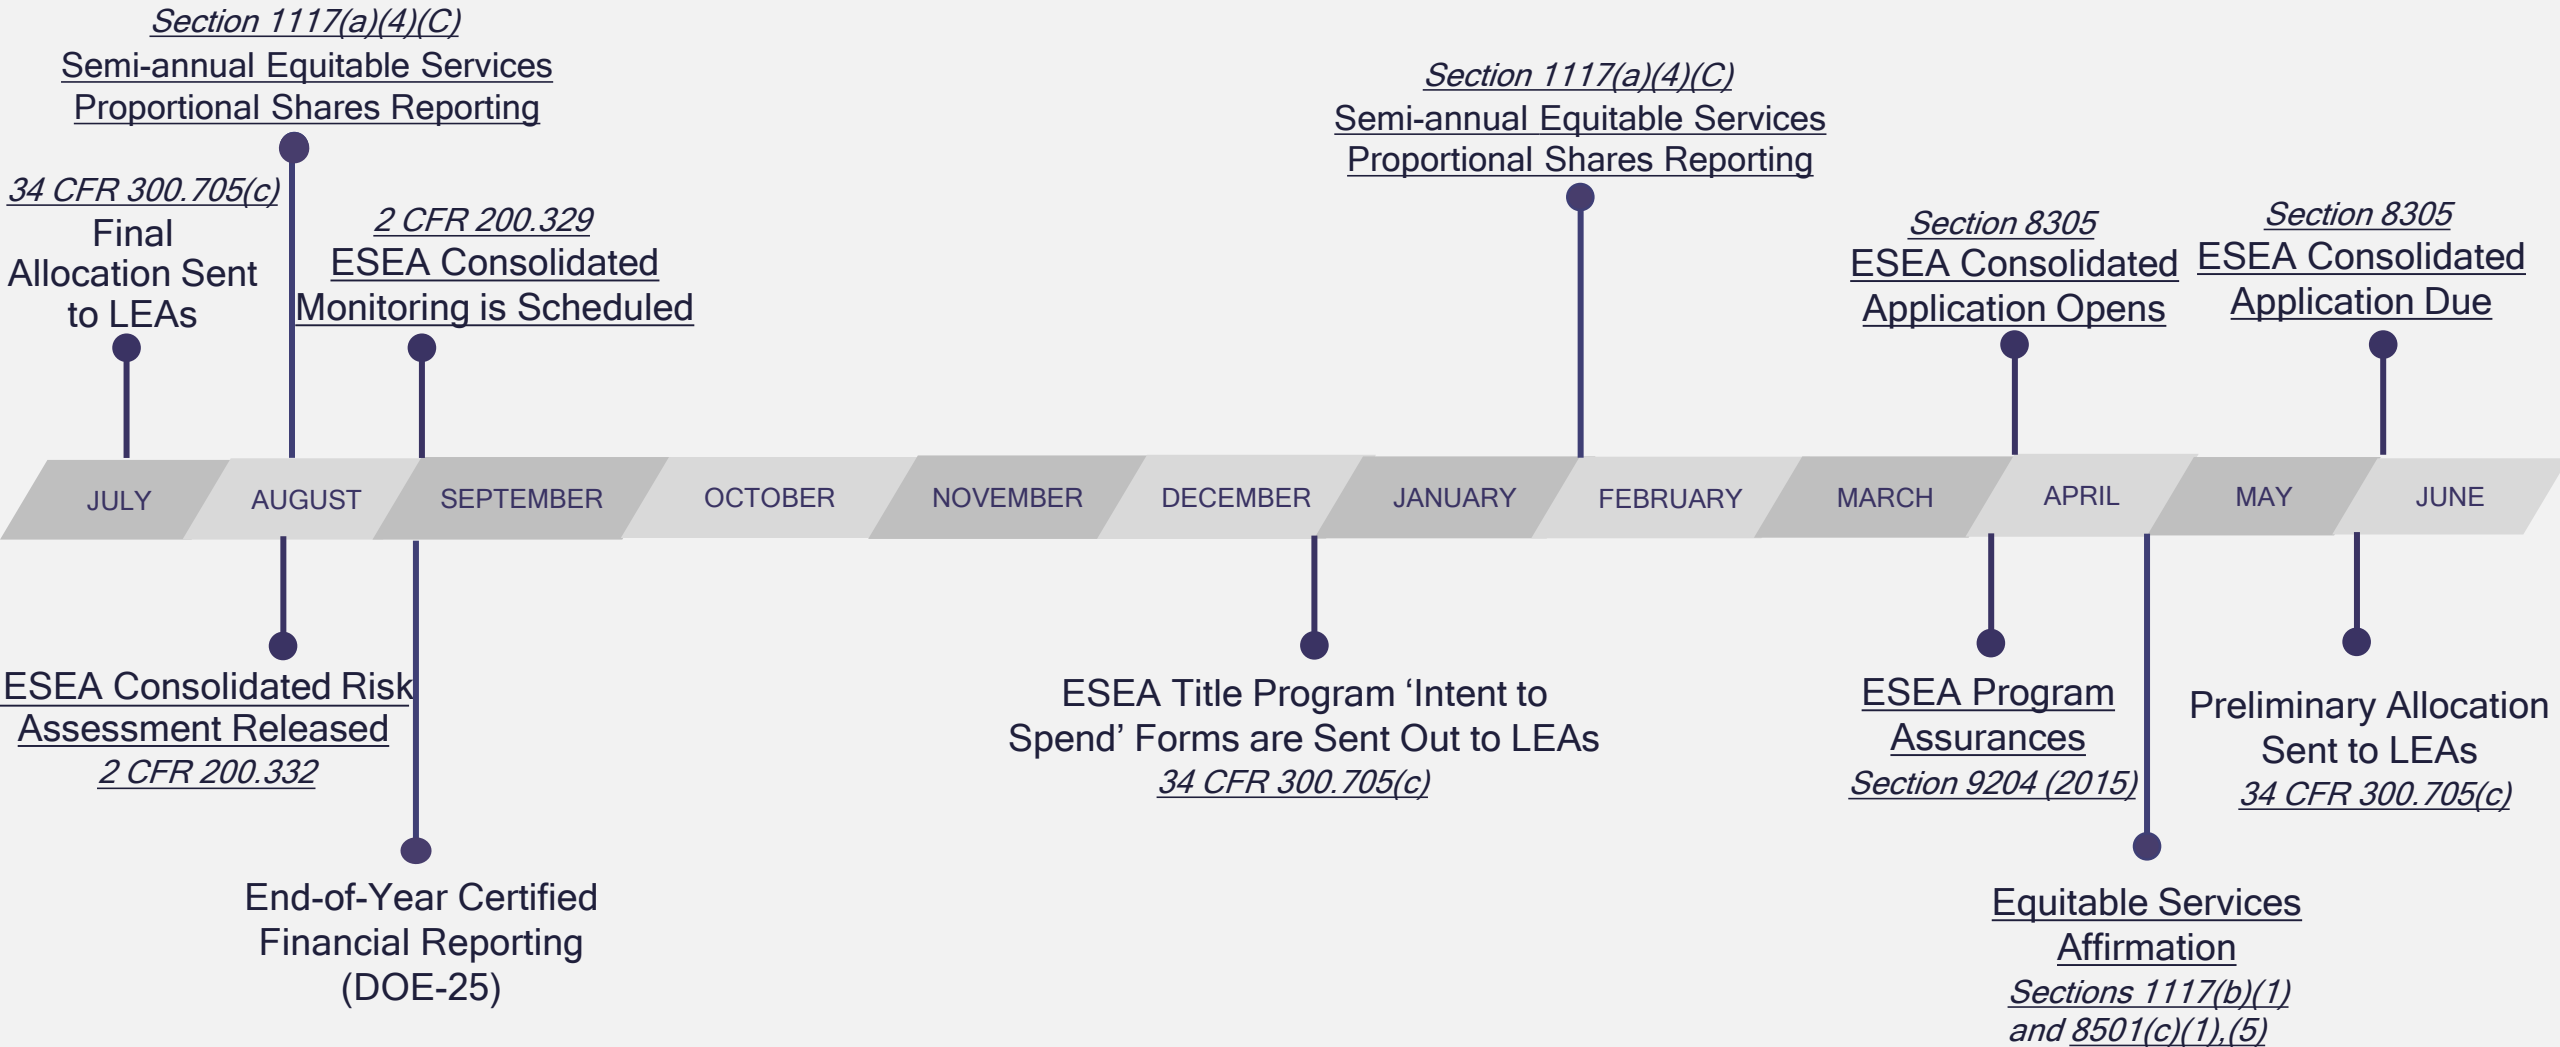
Section 1117(a)(4)(C)
Semi-annual Equitable Services Proportional Shares Reporting

34 CFR 300.705(c)
Final Allocation Sent to LEAs

2 CFR 200.329
ESEA Consolidated Monitoring is Scheduled

Section 1117(a)(4)(C)
Semi-annual Equitable Services Proportional Shares Reporting

Section 8305
ESEA Consolidated Application Opens

Section 8305
ESEA Consolidated Application Due

JULY
AUGUST
SEPTEMBER
OCTOBER
NOVEMBER
DECEMBER
JANUARY
FEBRUARY
MARCH
APRIL
MAY
JUNE

ESEA Consolidated Risk Assessment Released
2 CFR 200.332

End-of-Year Certified Financial Reporting (DOE-25)

ESEA Title Program 'Intent to Spend' Forms are Sent Out to LEAs
34 CFR 300.705(c)

ESEA Program Assurances
Section 9204 (2015)

Preliminary Allocation Sent to LEAs
34 CFR 300.705(c)

Equitable Services Affirmation
Sections 1117(b)(1) and 8501(c)(1),(5)